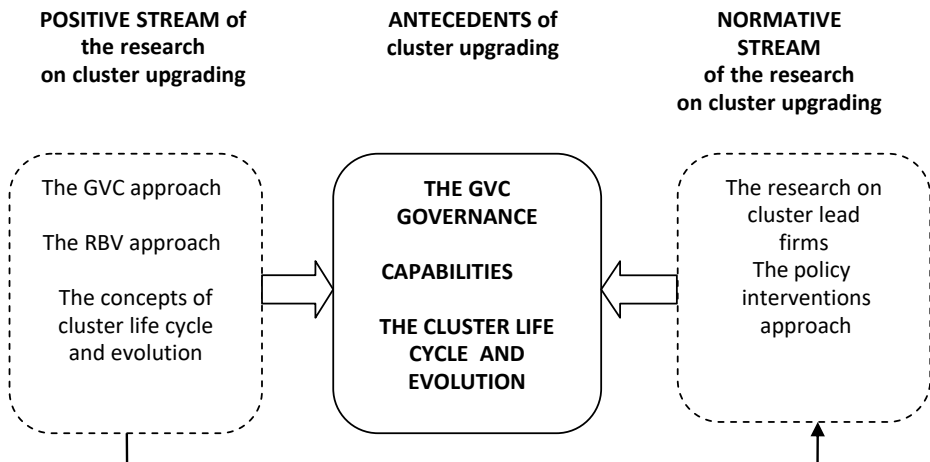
POSITIVE STREAM of the research on cluster upgrading

ANTECEDENTS of cluster upgrading

NORMATIVE STREAM of the research on cluster upgrading

The GVC approach

The RBV approach

The concepts of cluster life cycle and evolution

THE GVC GOVERNANCE

CAPABILITIES

THE CLUSTER LIFE CYCLE AND EVOLUTION

The research on cluster lead firms

The policy interventions approach